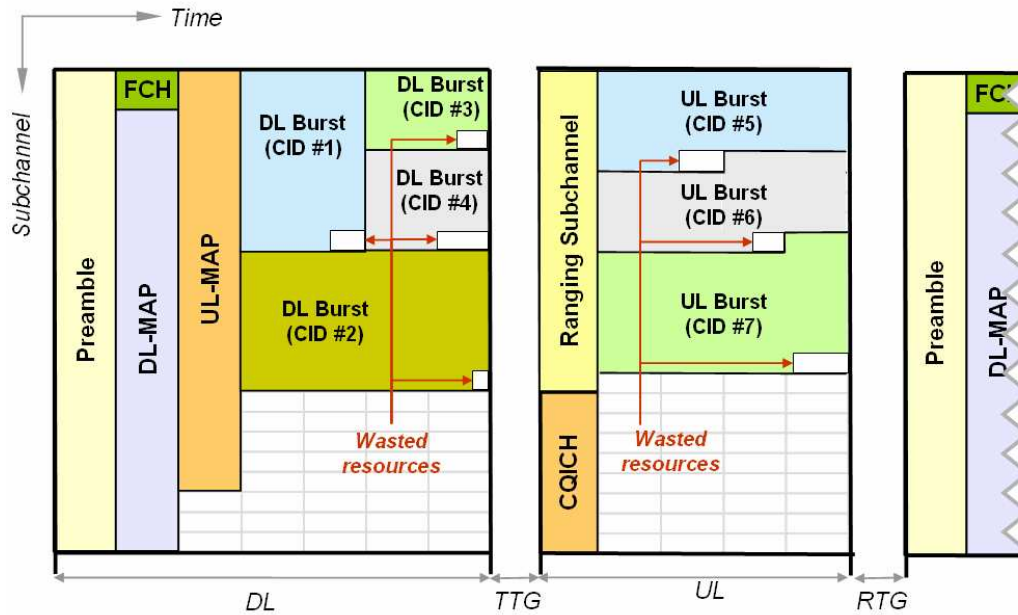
Time

Subchannel

Preamble

FCH

DL-MAP

UL-MAP

DL Burst (CID #1)

DL Burst (CID #3)

DL Burst (CID #4)

DL Burst (CID #2)

Wasted resources

Ranging Subchannel

CQICH

UL Burst (CID #5)

UL Burst (CID #6)

UL Burst (CID #7)

Wasted resources

Preamble

FC

DL-MAP

DL

TTG

UL

RTG